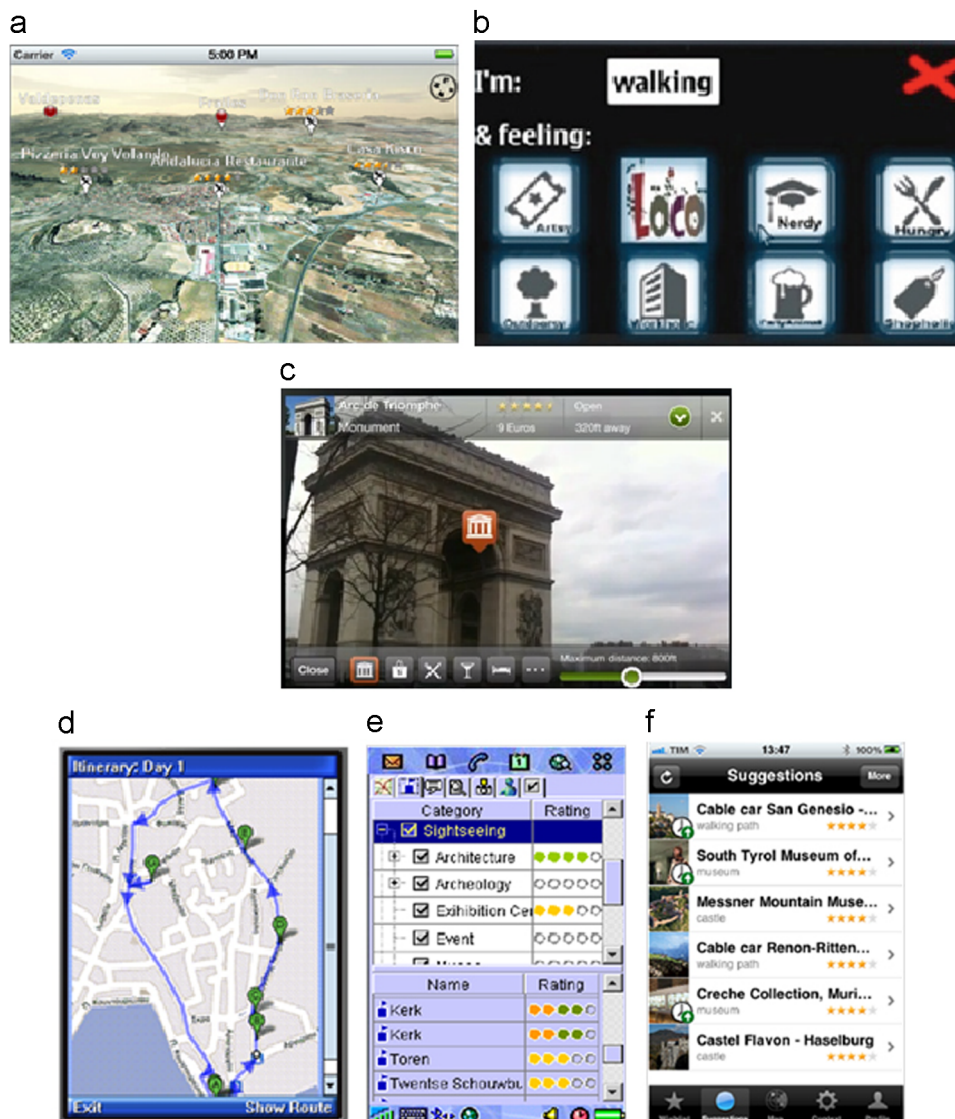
a

Carrier 5:00 PM

Valdepenas

Pizzeria Vey Volando

Andalucia Restaurante

Casa Rosa

b

I'm: walking

& feeling:

Artsy

Loco

Nerdy

Hungry

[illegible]

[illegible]

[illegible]

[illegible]

c

Arc de Triomphe

Monument

9 Euros

Open

320ft away

Close

Maximum distance: 800ft

d

Itinerary: Day 1

Exit

Show Route

e

| Category | Rating |
|---|---|
| Sightseeing | |
| Architecture | |
| Archeology | |
| Exihibition Ce | |
| Event | |

| Name | Rating |
|---|---|
| Kerk | |
| Kerk | |
| Toren | |
| Twentse Schouwbu | |

f

TIM 13:47 100%

Suggestions

More

Cable car San Genesio -...
walking path

South Tyrol Museum of...
museum

Messner Mountain Muse...
castle

Cable car Renon-Ritten...
walking path

Creche Collection, Muri...
museum

Castel Flavon - Haselburg
castle